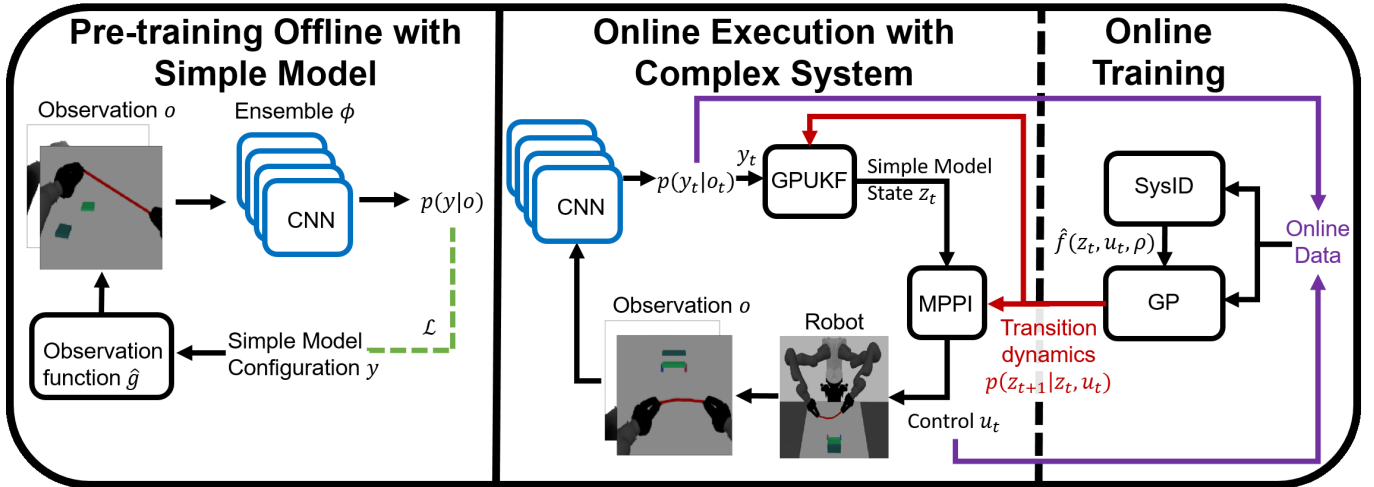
Pre-training Offline with Simple Model

Observation $o$

Ensemble $\phi$

CNN

$p(y|o)$

$\mathcal{L}$

Observation function $\hat{g}$

Simple Model Configuration $y$

Online Execution with Complex System

CNN

$p(y_t|o_t)$

$y_t$

GPUKF

Simple Model State $z_t$

MPPI

Observation $o$

Robot

Control $u_t$

Transition dynamics $p(z_{t+1}|z_t, u_t)$

Online Training

SysID

$\hat{f}(z_t, u_t, \rho)$

GP

Online Data